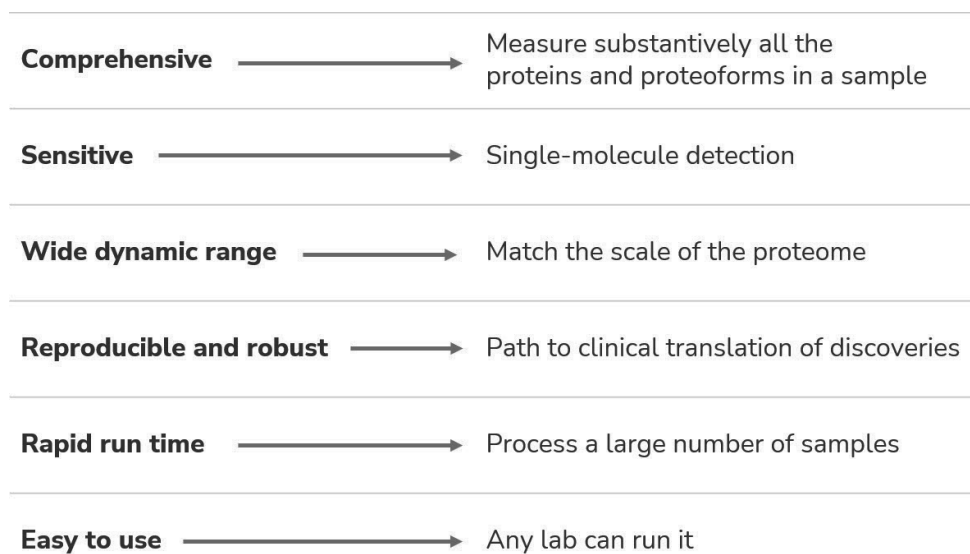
**Comprehensive** → Measure substantively all the proteins and proteoforms in a sample

**Sensitive** → Single-molecule detection

**Wide dynamic range** → Match the scale of the proteome

**Reproducible and robust** → Path to clinical translation of discoveries

**Rapid run time** → Process a large number of samples

**Easy to use** → Any lab can run it